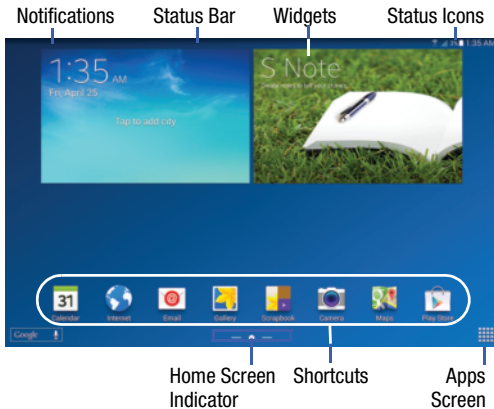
Notifications
Status Bar
Widgets
Status Icons

1:35 AM
1:35 AM
Fri, April 25
Tap to add city

S Note
Create notes in a whole new way

31
Calendar
Internet
Email
Gallery
Scrapbook
Camera
Maps
Play Store

Google

Home Screen Indicator
Shortcuts
Apps Screen